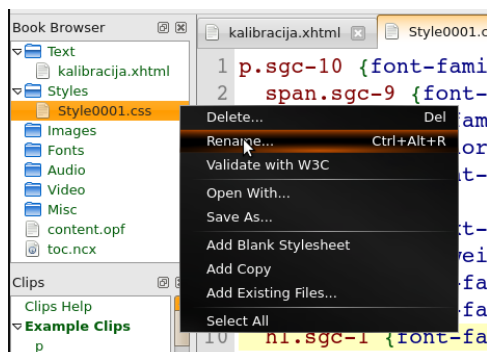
Book Browser
Text
kalibracija.xhtml
Styles
Style0001.css
Images
Fonts
Audio
Video
Misc
content.opf
toc.ncx

Clips
Clips Help
Example Clips
p

kalibracija.xhtml
Style0001.c

1 p.sgc-10 {font-fami
2 span.sgc-9 {font-
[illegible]
10 h1.sgc-1 {font-fa

Delete... Del
Rename... Ctrl+Alt+R
Validate with W3C
Open With...
Save As...
Add Blank Stylesheet
Add Copy
Add Existing Files...
Select All